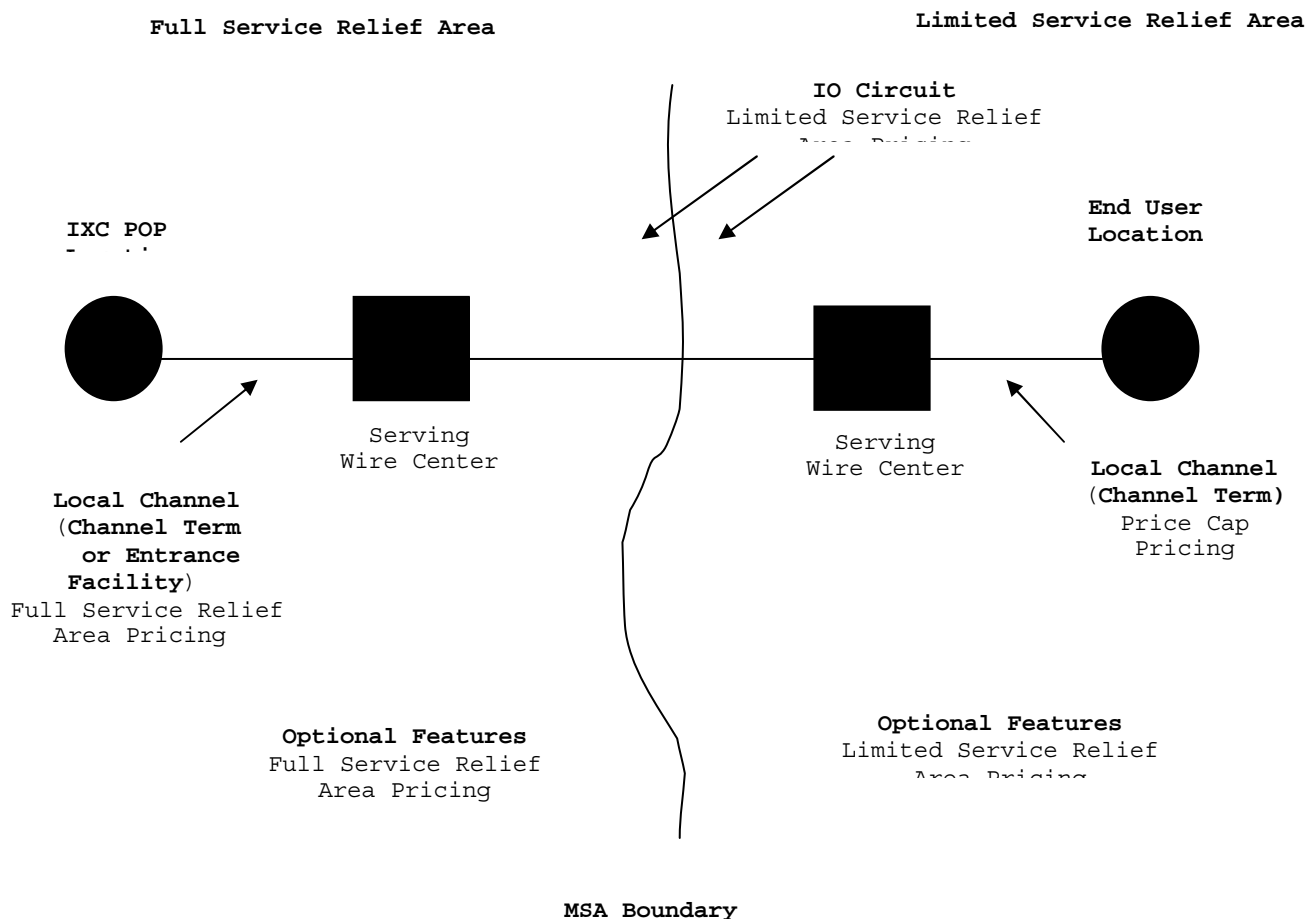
Full Service Relief Area

Limited Service Relief Area

IO Circuit
Limited Service Relief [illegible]

IXC POP
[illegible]

End User
Location

Serving
Wire Center

Serving
Wire Center

Local Channel
(Channel Term
or Entrance
Facility)
Full Service Relief
Area Pricing

Local Channel
(Channel Term)
Price Cap
Pricing

Optional Features
Full Service Relief
Area Pricing

Optional Features
Limited Service Relief
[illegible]

MSA Boundary